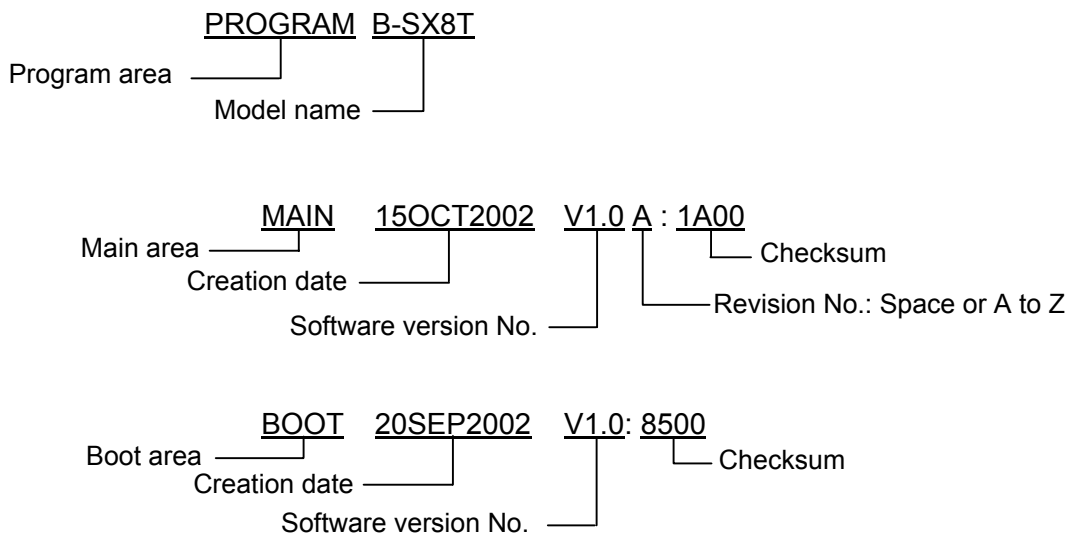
PROGRAM B-SX8T
Program area
Model name

MAIN 15OCT2002 V1.0 A : 1A00
Checksum
Main area
Creation date
Revision No.: Space or A to Z
Software version No.

BOOT 20SEP2002 V1.0: 8500
Boot area
Checksum
Creation date
Software version No.